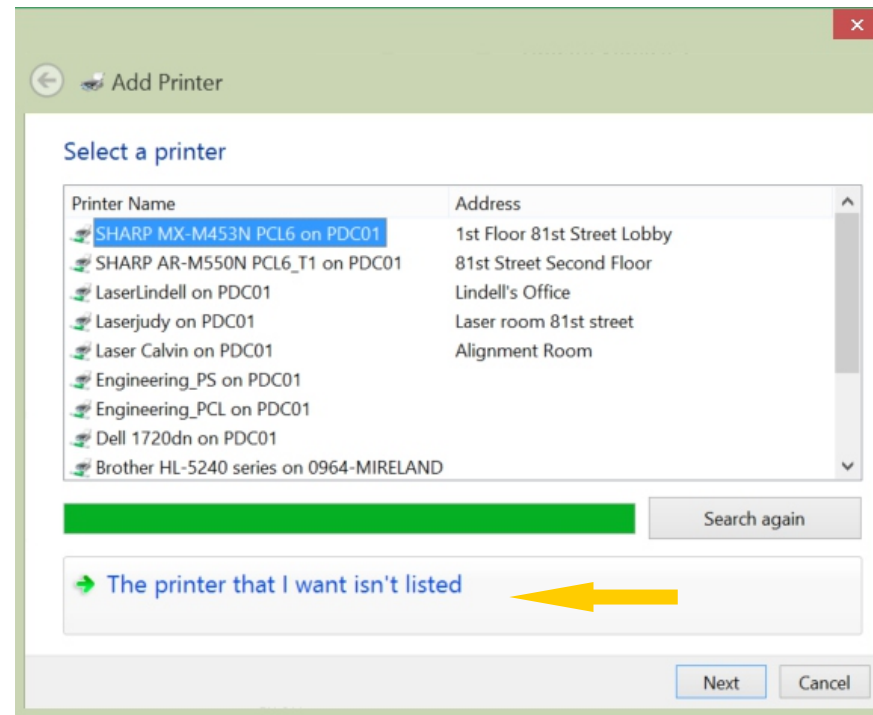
Add Printer

Select a printer

| Printer Name | Address |
|---|---|
| SHARP MX-M453N PCL6 on PDC01 | 1st Floor 81st Street Lobby |
| SHARP AR-M550N PCL6_T1 on PDC01 | 81st Street Second Floor |
| LaserLindell on PDC01 | Lindell's Office |
| Laserjudy on PDC01 | Laser room 81st street |
| Laser Calvin on PDC01 | Alignment Room |
| Engineering_PS on PDC01 | |
| Engineering_PCL on PDC01 | |
| Dell 1720dn on PDC01 | |
| Brother HL-5240 series on 0964-MIRELAND | |

Search again

The printer that I want isn't listed

Next
Cancel